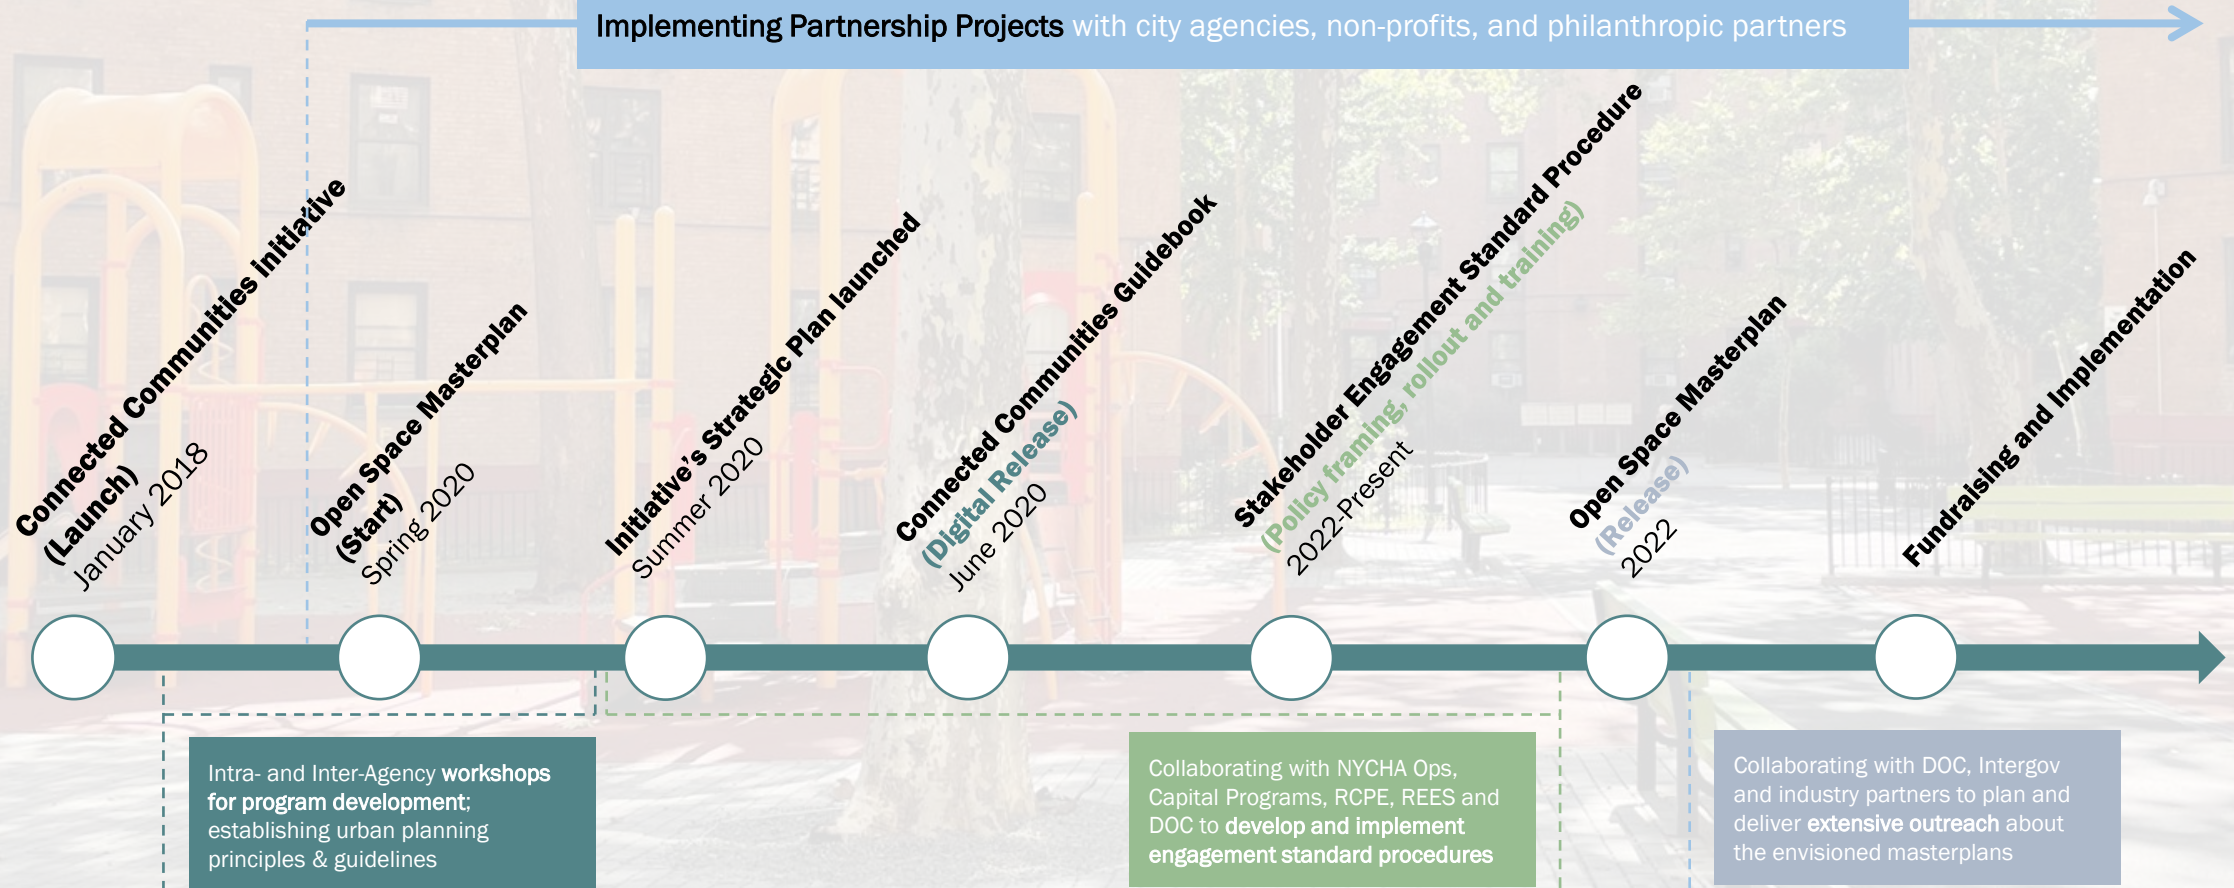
Implementing Partnership Projects with city agencies, non-profits, and philanthropic partners

Connected Communities Initiative
(Launch)
January 2018

Open Space Masterplan
(Start)
Spring 2020

Initiative's Strategic Plan launched
Summer 2020

Connected Communities Guidebook
(Digital Release)
June 2020

Stakeholder Engagement Standard Procedure
(Policy framing, rollout and training)
2022-Present

Open Space Masterplan
(Release)
2022

Fundraising and Implementation

Intra- and Inter-Agency workshops for program development; establishing urban planning principles & guidelines

Collaborating with NYCHA Ops, Capital Programs, RCPE, REES and DOC to develop and implement engagement standard procedures

Collaborating with DOC, Intergov and industry partners to plan and deliver extensive outreach about the envisioned masterplans